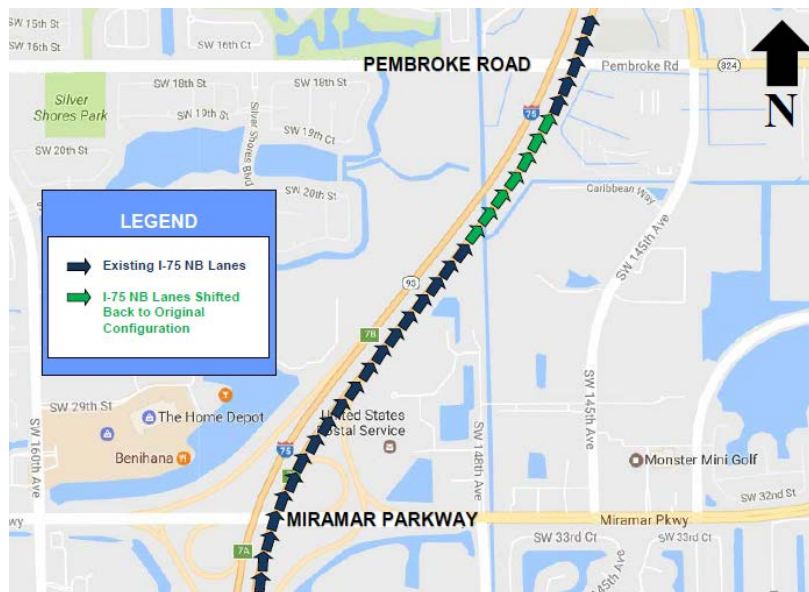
SW 15th St
SW 16th St
SW 16th Ct
PEMBROKE ROAD
Pembroke Rd
824
N
SW 18th St
SW 18th St
Silver Shores Park
SW 19th St
Silver Shores Blvd
SW 19th Ct
75
SW 20th St
SW 20th St
Caribbean Way
SW 145th Ave

LEGEND
Existing I-75 NB Lanes
I-75 NB Lanes Shifted Back to Original Configuration

93
7B
SW 29th St
The Home Depot
United States Postal Service
SW 160th Ave
Benihana
75
SW 148th Ave
SW 145th Ave
Monster Mini Golf
SW 32nd St
kwy
MIRAMAR PARKWAY
Miramar Pkwy
SW 33rd Ct
SW 33rd Ct
7A
145th Ave